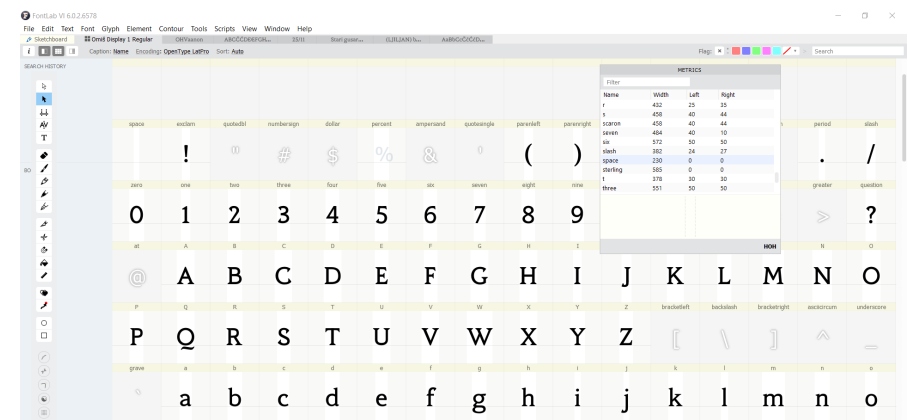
FontLab VI 6.0.2.6578

File Edit Text Font Glyph Element Contour Tools Scripts View Window Help

Sketchboard Omnl Display 1 Regular OHVaaion ABCCCDEFGH... 83/11 Bnri gaser... (LJILJAN) 5... AaBbCcČčĆć[L...

Caption: Name Encoding: OpenType LetPro Sort: Auto

Flag: Search

SEARCH HISTORY

METRICS

Filter

| Name | Width | Left | Right |
|---|---|---|---|
| r | 432 | 25 | 35 |
| s | 458 | 40 | 44 |
| scaron | 458 | 40 | 44 |
| seven | 484 | 40 | 10 |
| six | 572 | 50 | 50 |
| slash | 382 | 24 | 27 |
| space | 230 | 0 | 0 |
| sterling | 585 | 0 | 0 |
| t | 378 | 30 | 30 |
| three | 551 | 50 | 50 |

HOH

space exclam quotedbl numbersign dollar percent ampersand quotesingle parenleft parenright period slash

! " # $ % & ' ( ) . /

zero one two three four five six seven eight nine greater question

0 1 2 3 4 5 6 7 8 9 > ?

at A B C D E F G H I J K L M N O

@ A B C D E F G H I J K L M N O

P Q R S T U V W X Y Z bracketleft backslash bracketright asciicircum underscore

P Q R S T U V W X Y Z [ \ ] ^ _

grave a b c d e f g h i j k l m n o

` a b c d e f g h i j k l m n o